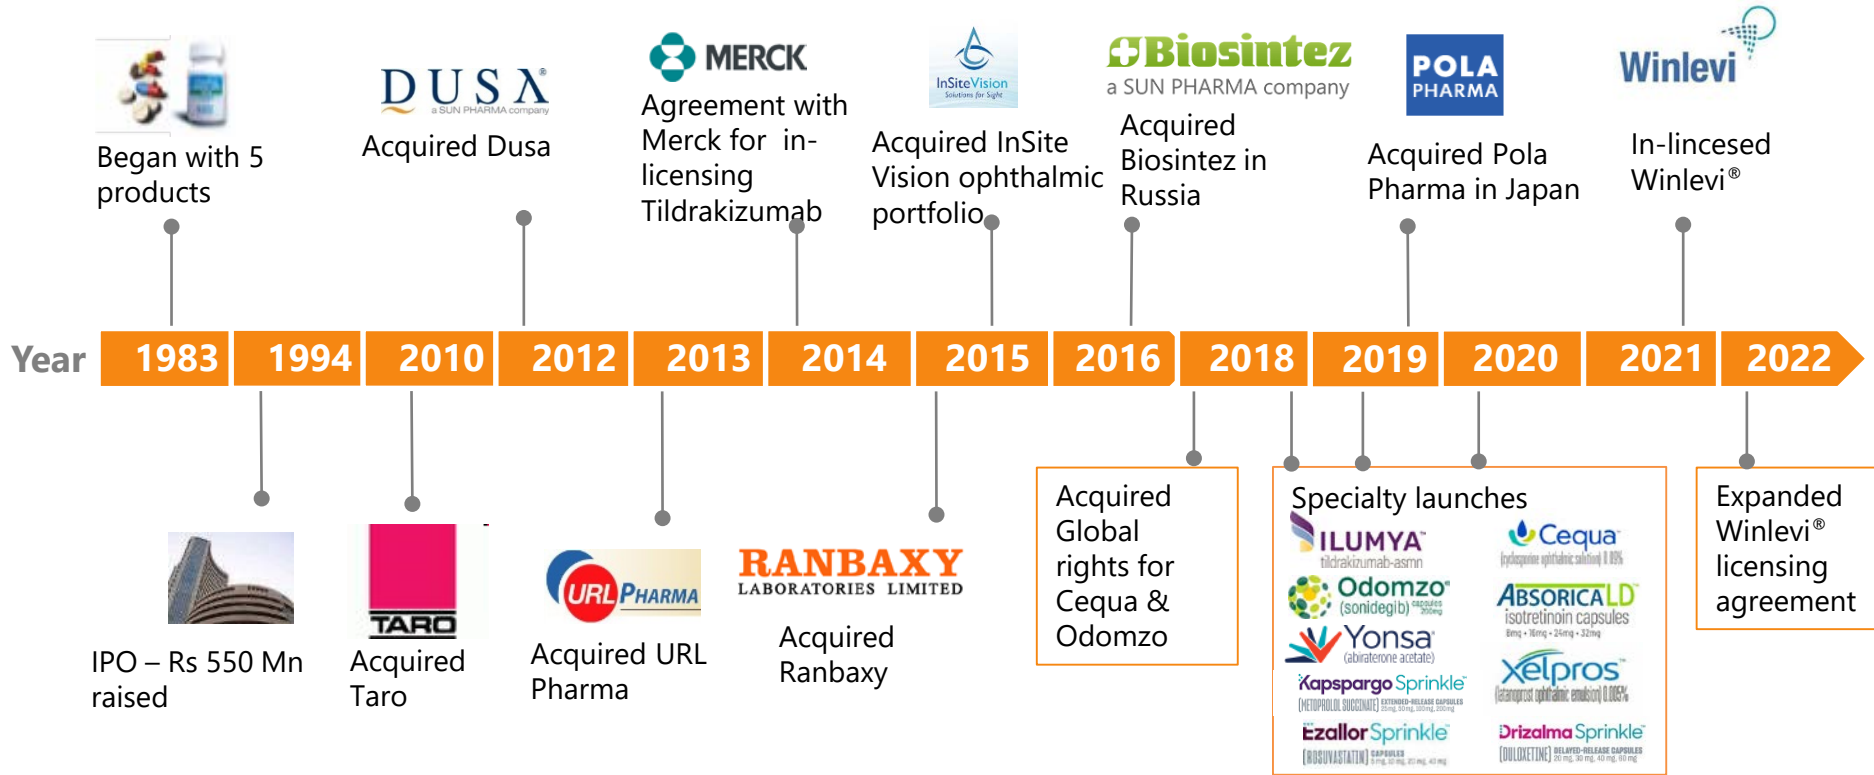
Began with 5 products

DUSA a SUN PHARMA company

Acquired Dusa

MERCK

Agreement with Merck for in-licensing Tildrakizumab

InSiteVision Solutions for Sight

Acquired InSite Vision ophthalmic portfolio

Biosintez a SUN PHARMA company

Acquired Biosintez in Russia

POLA PHARMA

Acquired Pola Pharma in Japan

Winlevi

In-lincesed Winlevi®

| Year | 1983 | 1994 | 2010 | 2012 | 2013 | 2014 | 2015 | 2016 | 2018 | 2019 | 2020 | 2021 | 2022 |
|---|---|---|---|---|---|---|---|---|---|---|---|---|---|

IPO – Rs 550 Mn raised

TARO

Acquired Taro

URL PHARMA

Acquired URL Pharma

RANBAXY LABORATORIES LIMITED

Acquired Ranbaxy

Acquired Global rights for Cequa & Odomzo

Specialty launches

ILUMYA tildrakizumab-asmn

Cequa (cyclosporine ophthalmic solution) 0.09%

Odomzo (sonidegib) capsules 200mg

ABSORICA LD isotretinoin capsules 8mg • 16mg • 24mg • 32mg

Yonsa (abiraterone acetate)

Xelpros (latanoprost ophthalmic emulsion) 0.005%

Kapspargo Sprinkle (METOPROLOL SUCCINATE) EXTENDED-RELEASE CAPSULES

Ezallor Sprinkle (ROSUVASTATIN) CAPSULES

Drizalma Sprinkle (DULOXETINE) DELAYED-RELEASE CAPSULES 20 mg, 30 mg, 40 mg, 60 mg

Expanded Winlevi® licensing agreement